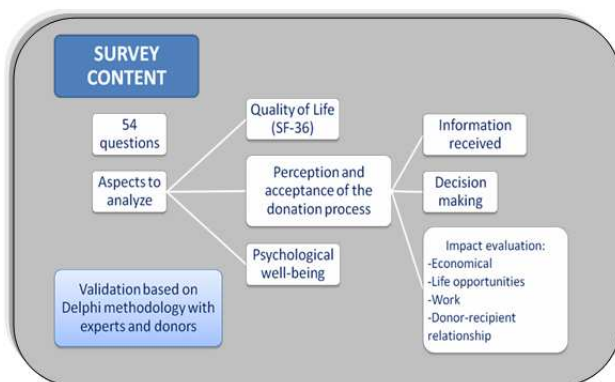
SURVEY CONTENT

54 questions

Aspects to analyze

Quality of Life (SF-36)

Perception and acceptance of the donation process

Psychological well-being

Information received

Decision making

Impact evaluation:
-Economical
-Life opportunities
-Work
-Donor-recipient relationship

Validation based on Delphi methodology with experts and donors